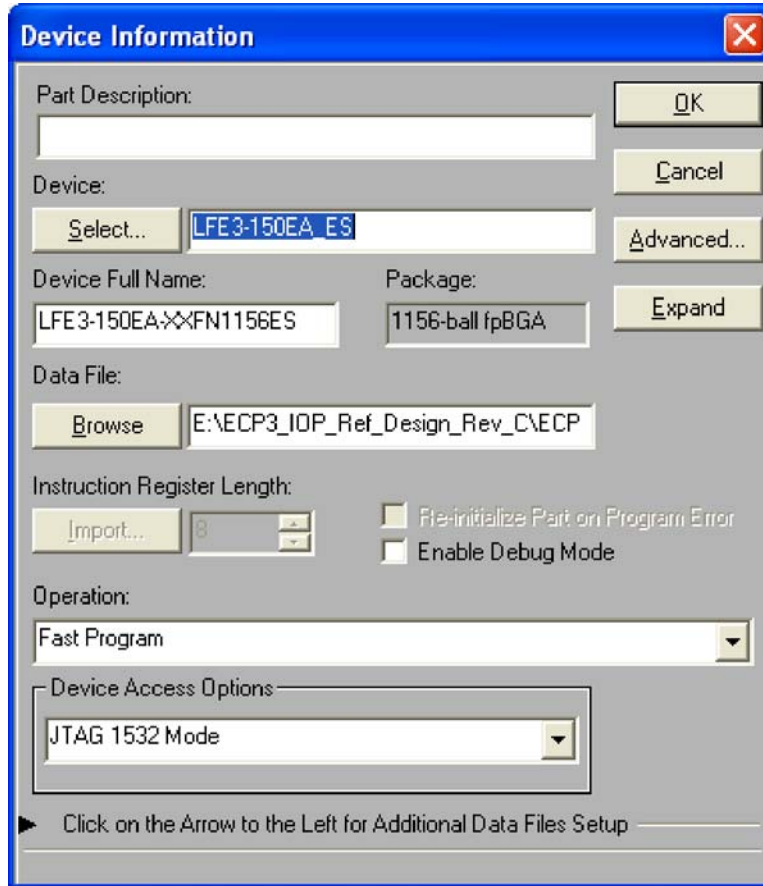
Device Information

Part Description:

OK

Cancel

Device:

Select...

LFE3-150EA_ES

Advanced...

Device Full Name:

LFE3-150EA-XXFN1156ES

Package:

1156-ball fpBGA

Expand

Data File:

Browse

E:\ECP3_IOP_Ref_Design_Rev_C\ECP

Instruction Register Length:

Import...

8

Re-initialize Part on Program Error

Enable Debug Mode

Operation:

Fast Program

Device Access Options

JTAG 1532 Mode

Click on the Arrow to the Left for Additional Data Files Setup